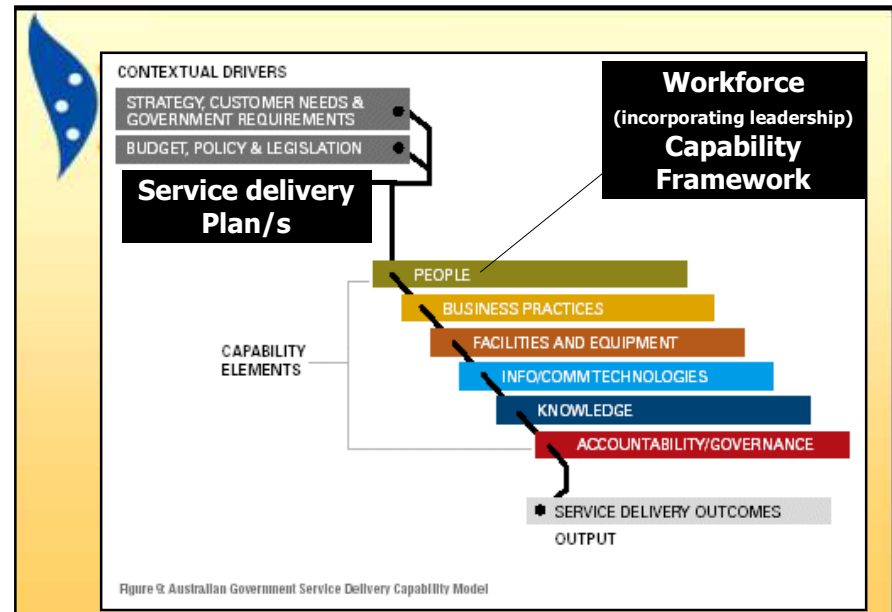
CONTEXTUAL DRIVERS

STRATEGY, CUSTOMER NEEDS & GOVERNMENT REQUIREMENTS

BUDGET, POLICY & LEGISLATION

Workforce (incorporating leadership) Capability Framework

Service delivery Plan/s

CAPABILITY ELEMENTS

PEOPLE

BUSINESS PRACTICES

FACILITIES AND EQUIPMENT

INFO/COMMTECHNOLOGIES

KNOWLEDGE

ACCOUNTABILITY/GOVERNANCE

SERVICE DELIVERY OUTCOMES

OUTPUT

Figure 9: Australian Government Service Delivery Capability Model